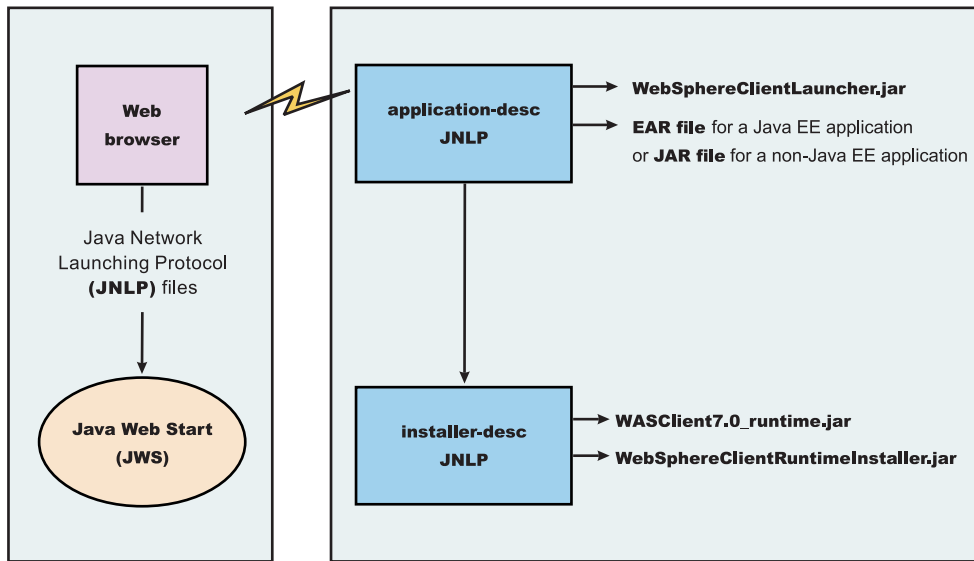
Web browser

Java Network Launching Protocol (JNLP) files

Java Web Start (JWS)

application-desc JNLP

WebSphereClientLauncher.jar

EAR file for a Java EE application or JAR file for a non-Java EE application

installer-desc JNLP

WASClient7.0_runtime.jar

WebSphereClientRuntimeInstaller.jar